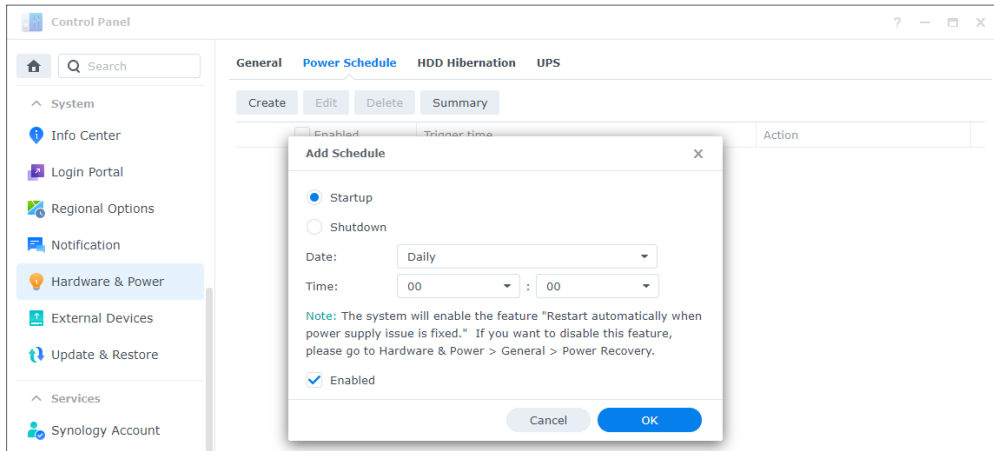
Control Panel

? — ▭ ✕

Search

System

Info Center

Login Portal

Regional Options

Notification

Hardware & Power

External Devices

Update & Restore

Services

Synology Account

General Power Schedule HDD Hibernation UPS

Create Edit Delete Summary

Enabled Trigger time Action

Add Schedule ✕

Startup

Shutdown

Date: Daily

Time: 00 : 00

Note: The system will enable the feature "Restart automatically when power supply issue is fixed." If you want to disable this feature, please go to Hardware & Power > General > Power Recovery.

Enabled

Cancel OK